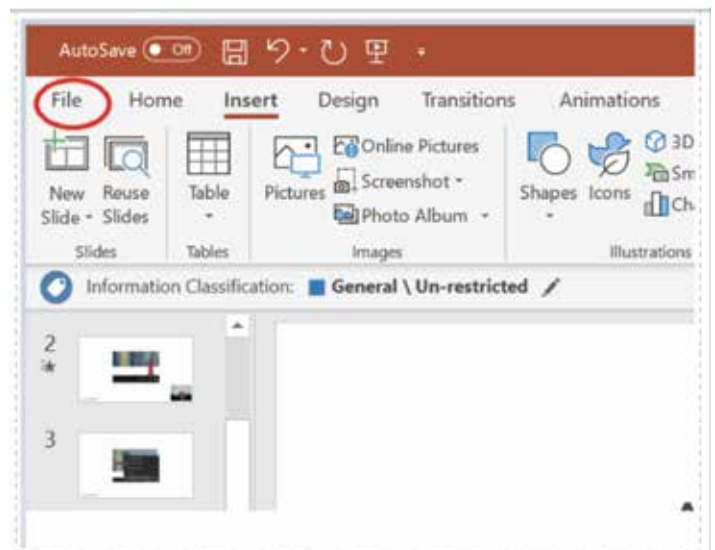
AutoSave Off

File Home Insert Design Transitions Animations

New Slide Reuse Slides
Slides

Table
Tables

Pictures Online Pictures Screenshot Photo Album
Images

Shapes Icons 3D Sm Ch
Illustrations

Information Classification: General \ Un-restricted

2

3